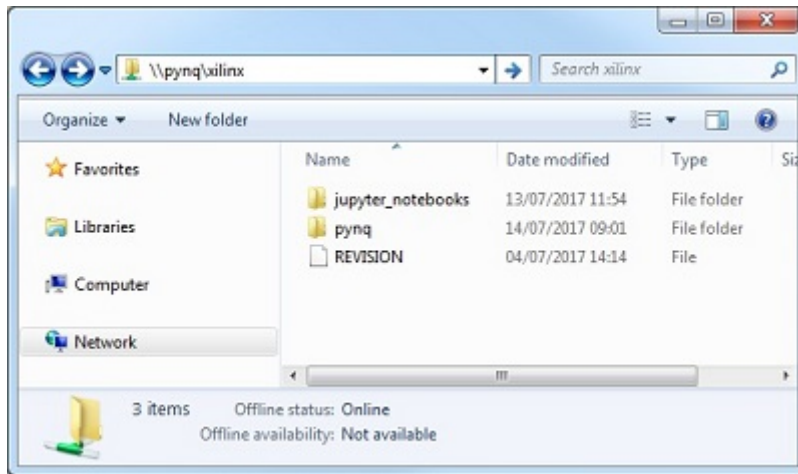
\\pynq\xilinx

Search xilinx

Organize ▾ New folder

Favorites

Libraries

Computer

Network

| Name | Date modified | Type | Si |
|---|---|---|---|
| jupyter_notebooks | 13/07/2017 11:54 | File folder | |
| pynq | 14/07/2017 09:01 | File folder | |
| REVISION | 04/07/2017 14:14 | File | |

3 items Offline status: Online
Offline availability: Not available